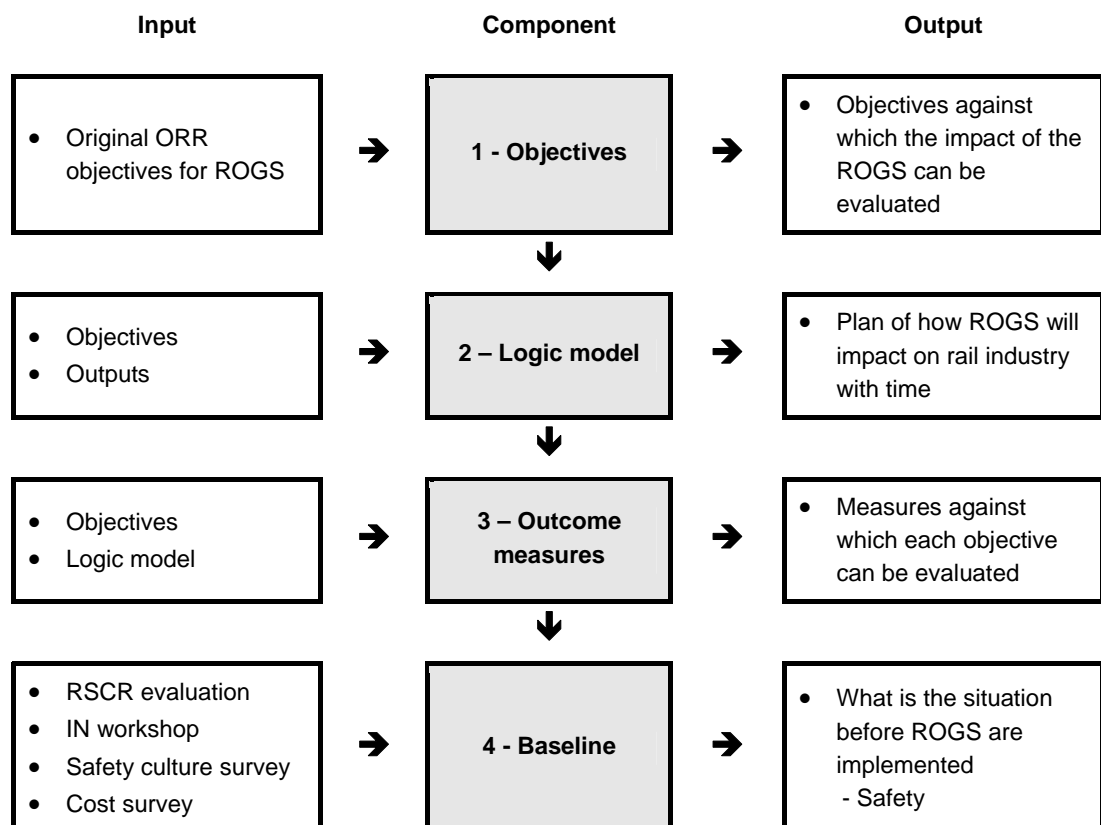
Input

Component

Output

- Original ORR objectives for ROGS

1 - Objectives

- Objectives against which the impact of the ROGS can be evaluated

- Objectives
- Outputs

2 – Logic model

- Plan of how ROGS will impact on rail industry with time

- Objectives
- Logic model

3 – Outcome measures

- Measures against which each objective can be evaluated

- RSCR evaluation
- IN workshop
- Safety culture survey
- Cost survey

4 - Baseline

- What is the situation before ROGS are implemented
 - Safety